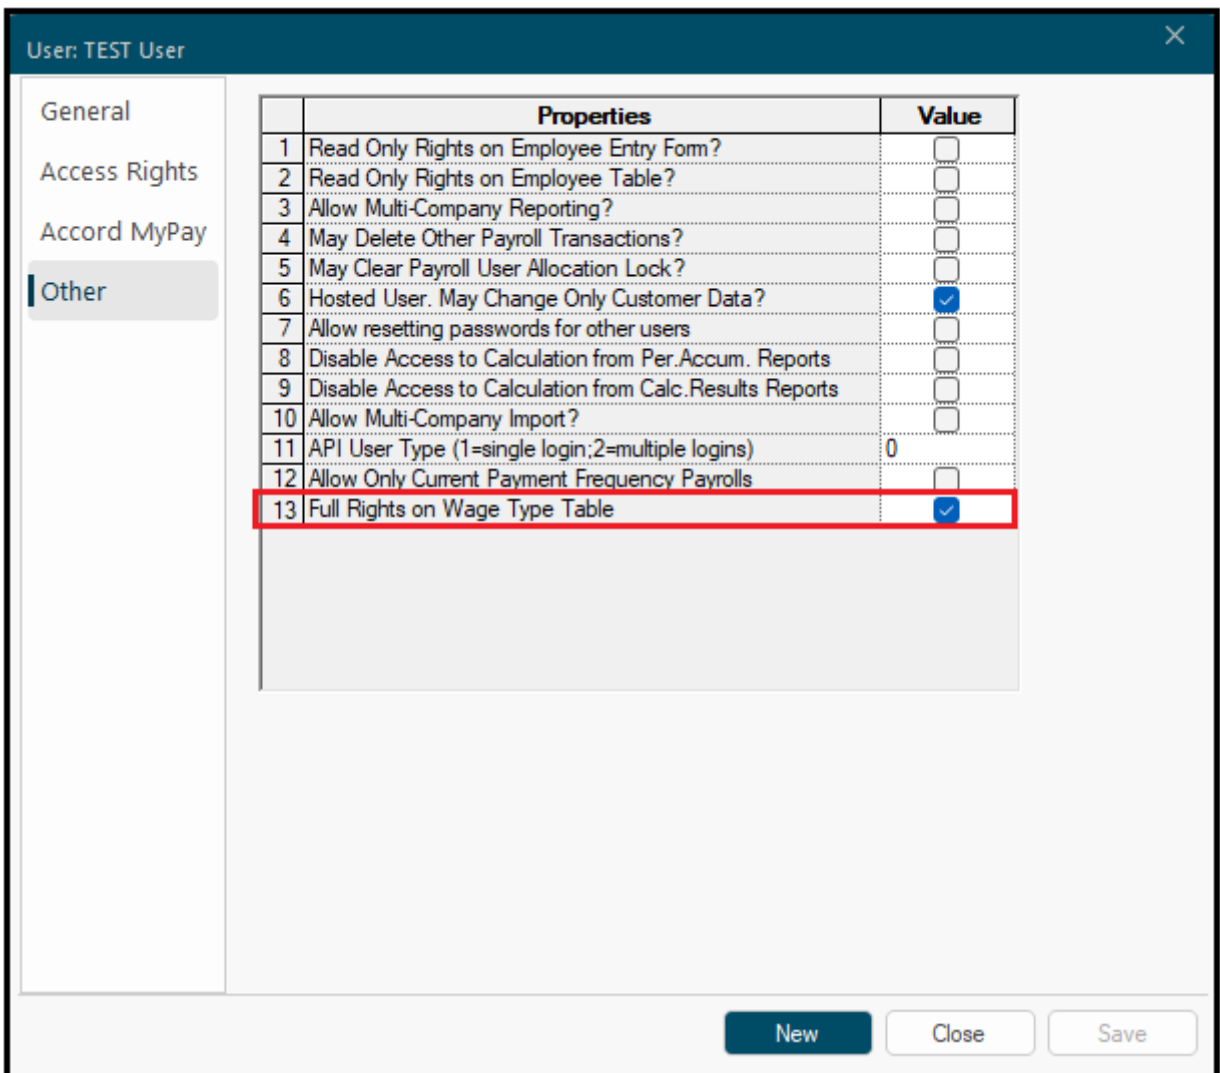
User: TEST User

×

General

Access Rights

Accord MyPay

Other

| | Properties | Value |
|---|---|---|
| 1 | Read Only Rights on Employee Entry Form? | ☐ |
| 2 | Read Only Rights on Employee Table? | ☐ |
| 3 | Allow Multi-Company Reporting? | ☐ |
| 4 | May Delete Other Payroll Transactions? | ☐ |
| 5 | May Clear Payroll User Allocation Lock? | ☐ |
| 6 | Hosted User. May Change Only Customer Data? | ☑ |
| 7 | Allow resetting passwords for other users | ☐ |
| 8 | Disable Access to Calculation from Per.Accum. Reports | ☐ |
| 9 | Disable Access to Calculation from Calc.Results Reports | ☐ |
| 10 | Allow Multi-Company Import? | ☐ |
| 11 | API User Type (1=single login;2=multiple logins) | 0 |
| 12 | Allow Only Current Payment Frequency Payrolls | ☐ |
| 13 | Full Rights on Wage Type Table | ☑ |

New

Close

Save